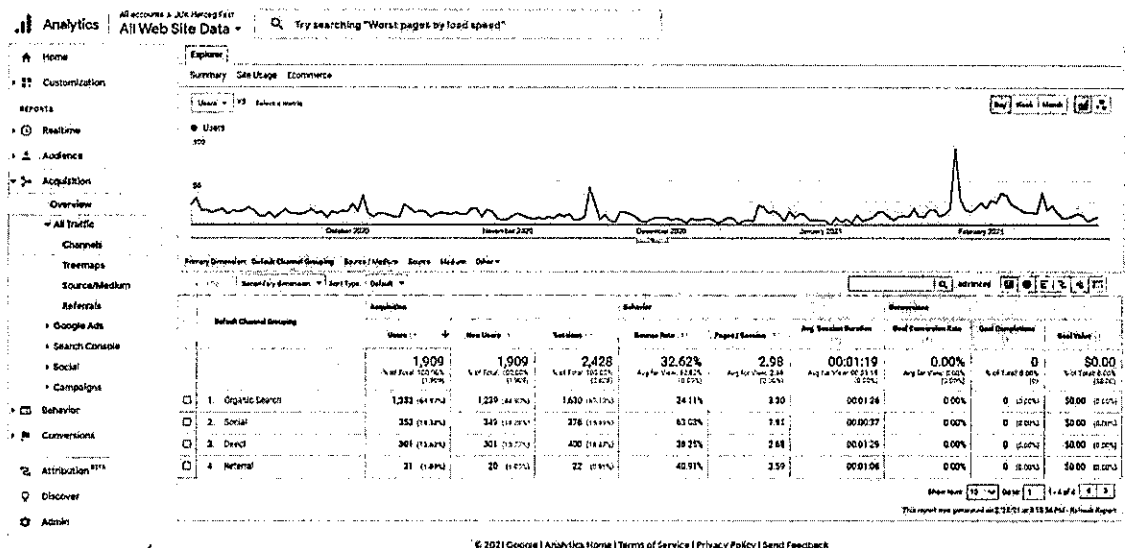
Analytics | All accounts > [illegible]
All Web Site Data ▾

Try searching "Worst pages by load speed"

Home
Customization
REPORTS
Realtime
Audience
Acquisition
Overview
All Traffic
Channels
Treemaps
Source/Medium
Referrals
Google Ads
Search Console
Social
Campaigns
Behavior
Conversions
Attribution BETA
Discover
Admin

Explorer

Summary Site Usage Ecommerce

Users ▾ VS. Select a metric

Day Week Month

● Users

100

50

October 2020 November 2020 December 2020 January 2021 February 2021

Primary Dimension: Default Channel Grouping Source / Medium Source Medium Other ▾

Plot Rows Secondary dimension ▾ Sort Type: Default ▾

advanced

| | Default Channel Grouping | Acquisition Users | New Users | Sessions | Behavior Bounce Rate | Pages / Session | Avg. Session Duration | Conversions Goal Conversion Rate | Goal Completions | Goal Value |
|---|---|---|---|---|---|---|---|---|---|---|
| | | 1,909 % of Total: 100.00% (1,909) | 1,909 % of Total: 100.00% (1,909) | 2,428 % of Total: 100.00% (2,428) | 32.62% Avg for View: 32.62% (0.00%) | 2.98 Avg for View: 2.98 (0.00%) | 00:01:19 Avg for View: 00:01:19 (0.00%) | 0.00% Avg for View: 0.00% (0.00%) | 0 % of Total: 0.00% (0) | $0.00 % of Total: 0.00% ($0.00) |
| ☐ | 1. Organic Search | 1,333 (69.97%) | 1,239 (64.90%) | 1,630 (67.13%) | 24.11% | 3.30 | 00:01:26 | 0.00% | 0 (0.00%) | $0.00 (0.00%) |
| ☐ | 2. Social | 353 (18.53%) | 349 (18.28%) | 376 (15.49%) | 63.03% | 1.92 | 00:00:37 | 0.00% | 0 (0.00%) | $0.00 (0.00%) |
| ☐ | 3. Direct | 301 (15.80%) | 301 (15.77%) | 400 (16.47%) | 39.25% | 2.68 | 00:01:29 | 0.00% | 0 (0.00%) | $0.00 (0.00%) |
| ☐ | 4. Referral | 21 (1.10%) | 20 (1.05%) | 22 (0.91%) | 40.91% | 3.59 | 00:01:06 | 0.00% | 0 (0.00%) | $0.00 (0.00%) |

Show rows: 10 Go to: 1 1 - 4 of 4

This report was generated on 2/23/21 at 9:18:56 PM - Refresh Report

© 2021 Google | Analytics Home | Terms of Service | Privacy Policy | Send Feedback